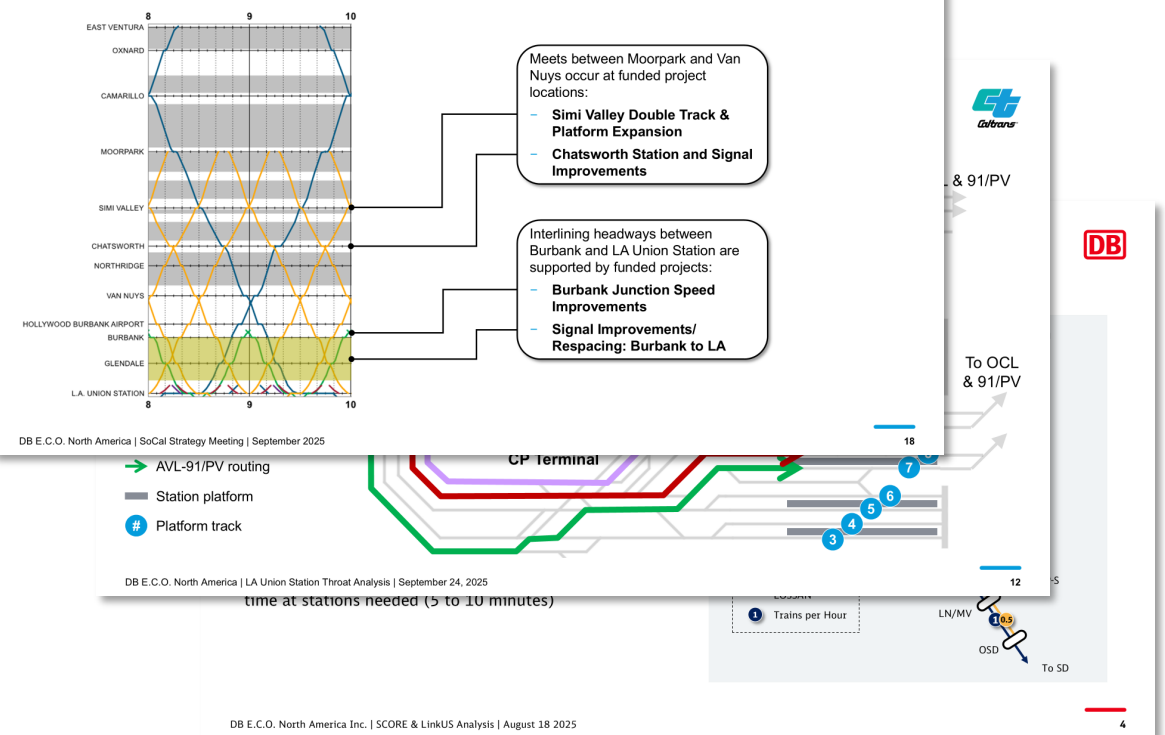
8
9
10
EAST VENTURA
OXNARD
CAMARILLO
MOORPARK
SIMI VALLEY
CHATSWORTH
NORTHRIDGE
VAN NUYS
HOLLYWOOD BURBANK AIRPORT
BURBANK
GLENDALE
L.A. UNION STATION
8
9
10

Meets between Moorpark and Van Nuys occur at funded project locations:
– Simi Valley Double Track & Platform Expansion
– Chatsworth Station and Signal Improvements

Interlining headways between Burbank and LA Union Station are supported by funded projects:
– Burbank Junction Speed Improvements
– Signal Improvements/ Respacing: Burbank to LA

DB E.C.O. North America | SoCal Strategy Meeting | September 2025
18

Caltrans
& 91/PV

DB

To OCL & 91/PV

CP Terminal

AVL-91/PV routing
Station platform
# Platform track

7
6
5
4
3

DB E.C.O. North America | LA Union Station Throat Analysis | September 24, 2025
12

time at stations needed (5 to 10 minutes)

1 Trains per Hour
LN/MV
1
0.5
OSD
To SD

DB E.C.O. North America Inc. | SCORE & LinkUS Analysis | August 18 2025
4